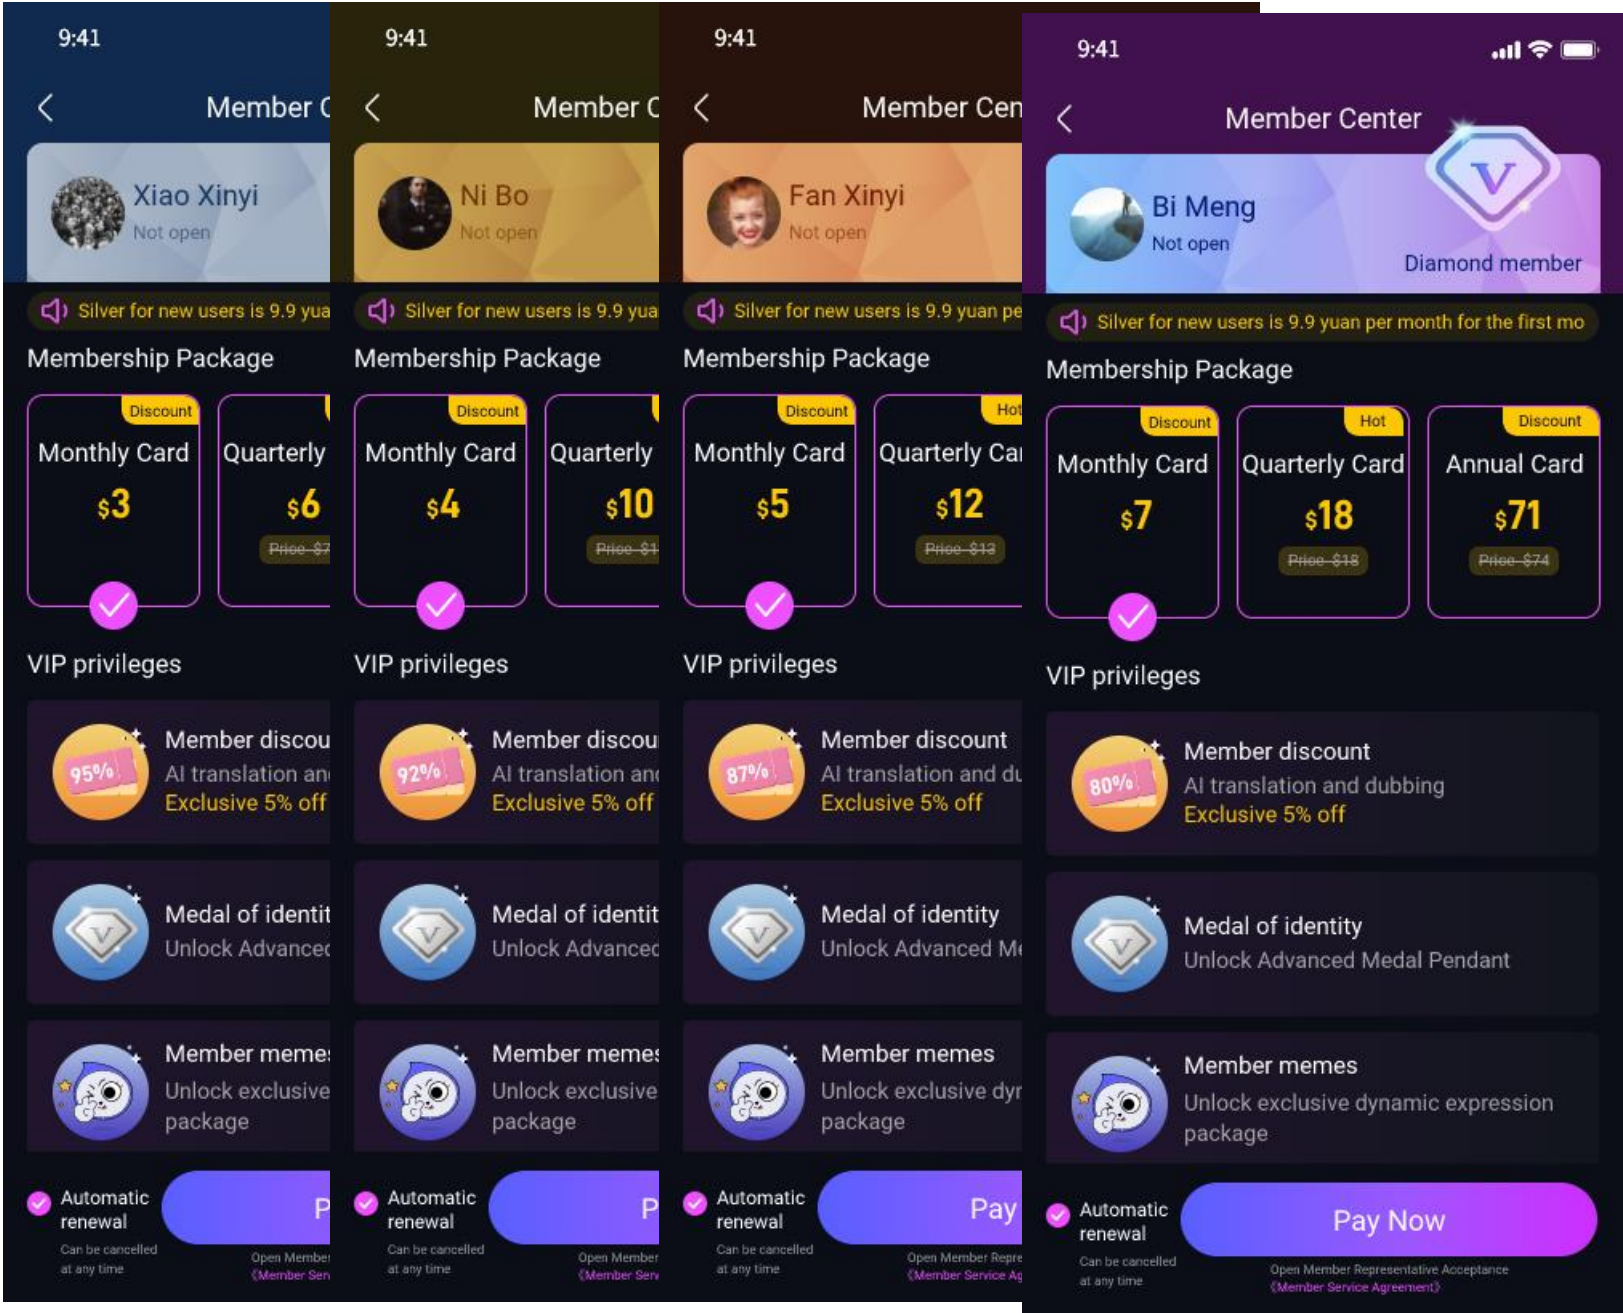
9:41

Member C

Xiao Xinyi
Not open

Silver for new users is 9.9 yua

Membership Package

Discount
Monthly Card
$3

Quarterly
$6
Price $7

VIP privileges

95%
Member discou
AI translation an
Exclusive 5% off

Medal of identit
Unlock Advance

Member meme
Unlock exclusive
package

Automatic renewal
Can be cancelled at any time

P

Open Member
《Member Ser

9:41

Member C

Ni Bo
Not open

Silver for new users is 9.9 yua

Membership Package

Discount
Monthly Card
$4

Quarterly
$10
Price $1

VIP privileges

92%
Member discou
AI translation an
Exclusive 5% off

Medal of identit
Unlock Advance

Member meme
Unlock exclusive
package

Automatic renewal
Can be cancelled at any time

P

Open Member
《Member Serv

9:41

Member Cen

Fan Xinyi
Not open

Silver for new users is 9.9 yuan pe

Membership Package

Discount
Monthly Card
$5

Hot
Quarterly Ca
$12
Price $13

VIP privileges

87%
Member discount
AI translation and du
Exclusive 5% off

Medal of identity
Unlock Advanced M

Member memes
Unlock exclusive dy
package

Automatic renewal
Can be cancelled at any time

Pay

Open Member Repre
《Member Service Ag

9:41

Member Center

Bi Meng
Not open

Diamond member

Silver for new users is 9.9 yuan per month for the first mo

Membership Package

Discount
Monthly Card
$7

Hot
Quarterly Card
$18
Price $18

Discount
Annual Card
$71
Price $74

VIP privileges

80%
Member discount
AI translation and dubbing
Exclusive 5% off

Medal of identity
Unlock Advanced Medal Pendant

Member memes
Unlock exclusive dynamic expression package

Automatic renewal
Can be cancelled at any time

Pay Now

Open Member Representative Acceptance
《Member Service Agreement》